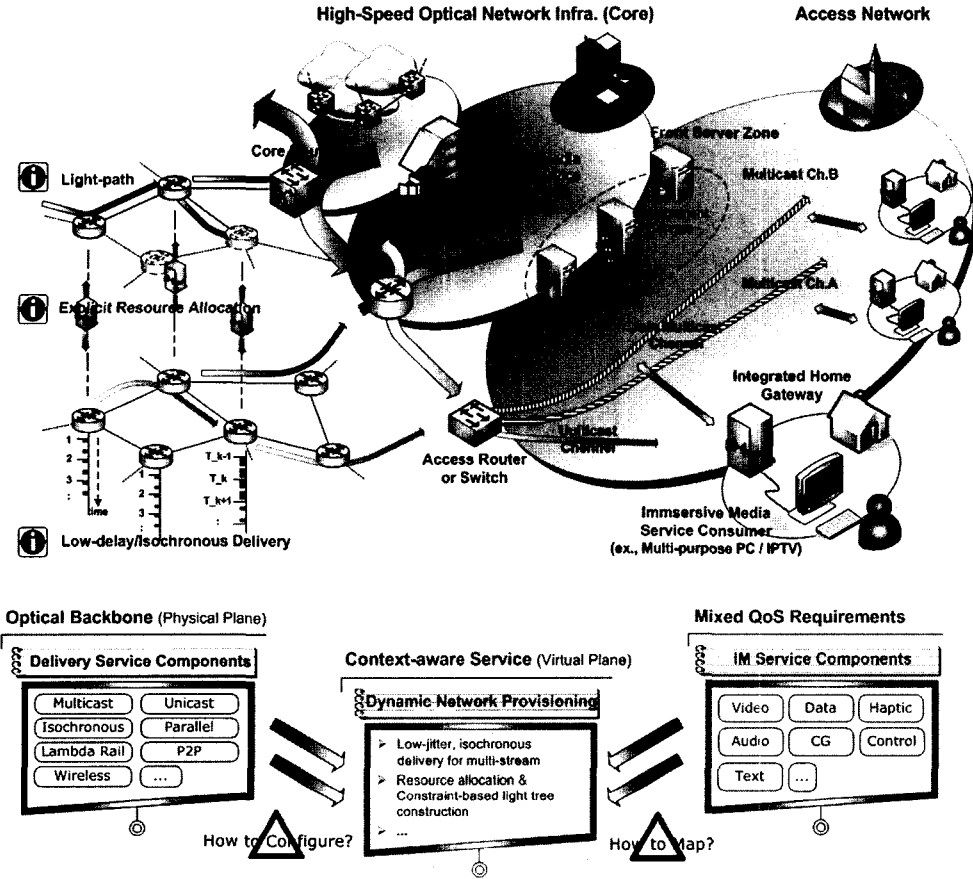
High-Speed Optical Network Infra. (Core)

Access Network

Front Server Zone

Core

Light-path

Multicast Ch.B

Multicast Ch.A

Explicit Resource Allocation

Integrated Home Gateway

Access Router or Switch

Unicast Channel

Immsersive Media Service Consumer (ex., Multi-purpose PC / IPTV)

1
2
3
:
time

1
2
3
:

T_k-1
T_k
T_k+1
:

Low-delay/Isochronous Delivery

Optical Backbone (Physical Plane)

Delivery Service Components

Multicast
Unicast
Isochronous
Parallel
Lambda Rail
P2P
Wireless
...

Context-aware Service (Virtual Plane)

Dynamic Network Provisioning

➢ Low-jitter, isochronous delivery for multi-stream
➢ Resource allocation & Constraint-based light tree construction
➢ ...

Mixed QoS Requirements

IM Service Components

Video
Data
Haptic
Audio
CG
Control
Text
...

How to Configure?

How to Map?